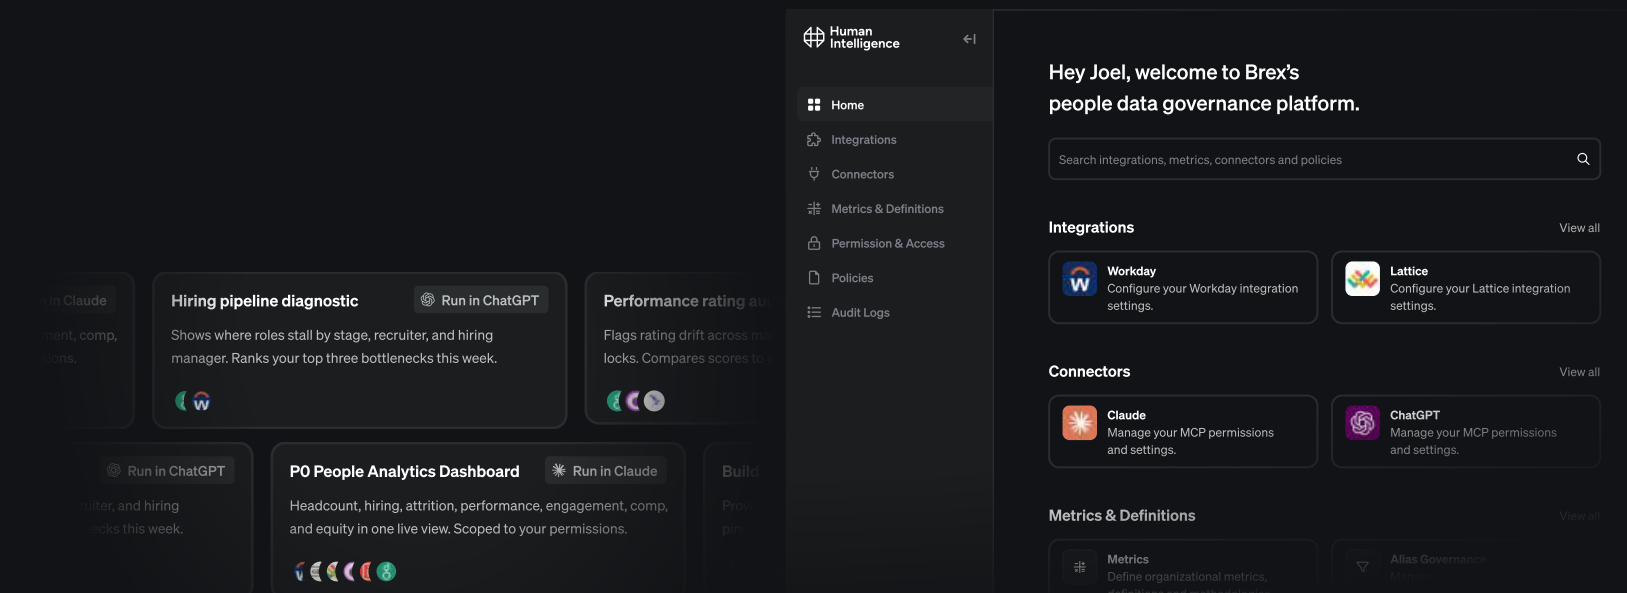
in Claude

ment, comp, sions.

Hiring pipeline diagnostic

Run in ChatGPT

Shows where roles stall by stage, recruiter, and hiring manager. Ranks your top three bottlenecks this week.

Performance rating au

Flags rating drift across ma locks. Compares scores to

Run in ChatGPT

uiter, and hiring ecks this week.

P0 People Analytics Dashboard

Run in Claude

Headcount, hiring, attrition, performance, engagement, comp, and equity in one live view. Scoped to your permissions.

Build

Prov pip

Human Intelligence

Home

Integrations

Connectors

Metrics & Definitions

Permission & Access

Policies

Audit Logs

Hey Joel, welcome to Brex's people data governance platform.

Search integrations, metrics, connectors and policies

Integrations

View all

Workday
Configure your Workday integration settings.

Lattice
Configure your Lattice integration settings.

Connectors

View all

Claude
Manage your MCP permissions and settings.

ChatGPT
Manage your MCP permissions and settings.

Metrics & Definitions

View all

Metrics
Define organizational metrics,

Alias Governance
Manage